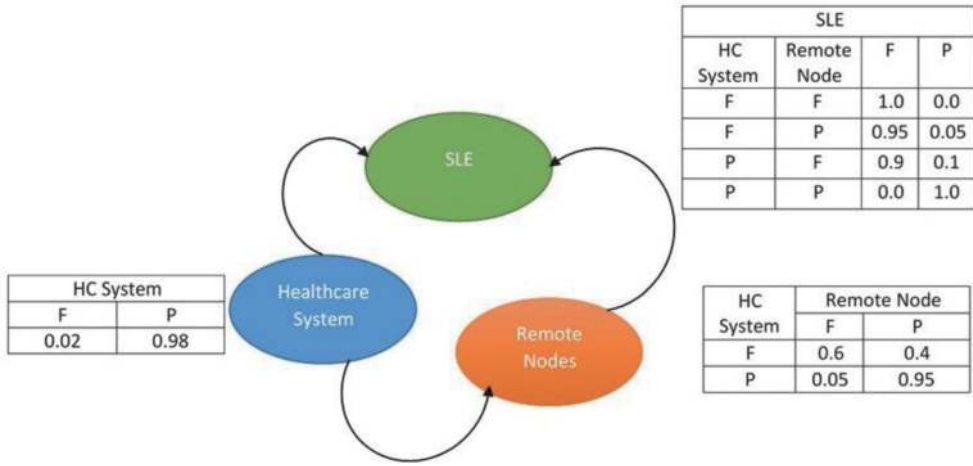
| SLE | | | |
|---|---|---|---|
| HC System | Remote Node | F | P |
| F | F | 1.0 | 0.0 |
| F | P | 0.95 | 0.05 |
| P | F | 0.9 | 0.1 |
| P | P | 0.0 | 1.0 |

SLE

Healthcare System

Remote Nodes

| HC System | |
|---|---|
| F | P |
| 0.02 | 0.98 |

| HC System | Remote Node | |
|---|---|---|
| | F | P |
| F | 0.6 | 0.4 |
| P | 0.05 | 0.95 |